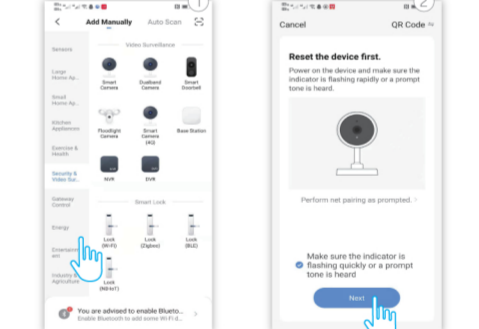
1

Add Manually Auto Scan

Sensors

Large Home Ap...

Small Home Ap...

Kitchen Appliances

Exercise & Health

Security & Video Sur...

Gateway Control

Energy

Entertainment

Industry & Agriculture

Video Surveillance

Smart Camera

Dualband Camera

Smart Doorbell

Floodlight Camera

Smart Camera (4G)

Base Station

NVR

DVR

Smart Lock

Lock (Wi-Fi)

Lock (Zigbee)

Lock (BLE)

Lock (NB-IoT)

You are advised to enable Blueto...
Enable Bluetooth to add some Wi-Fi d...

2

Cancel

QR Code

Reset the device first.

Power on the device and make sure the indicator is flashing rapidly or a prompt tone is heard.

Perform net pairing as prompted. >

Make sure the indicator is flashing quickly or a prompt tone is heard

Next